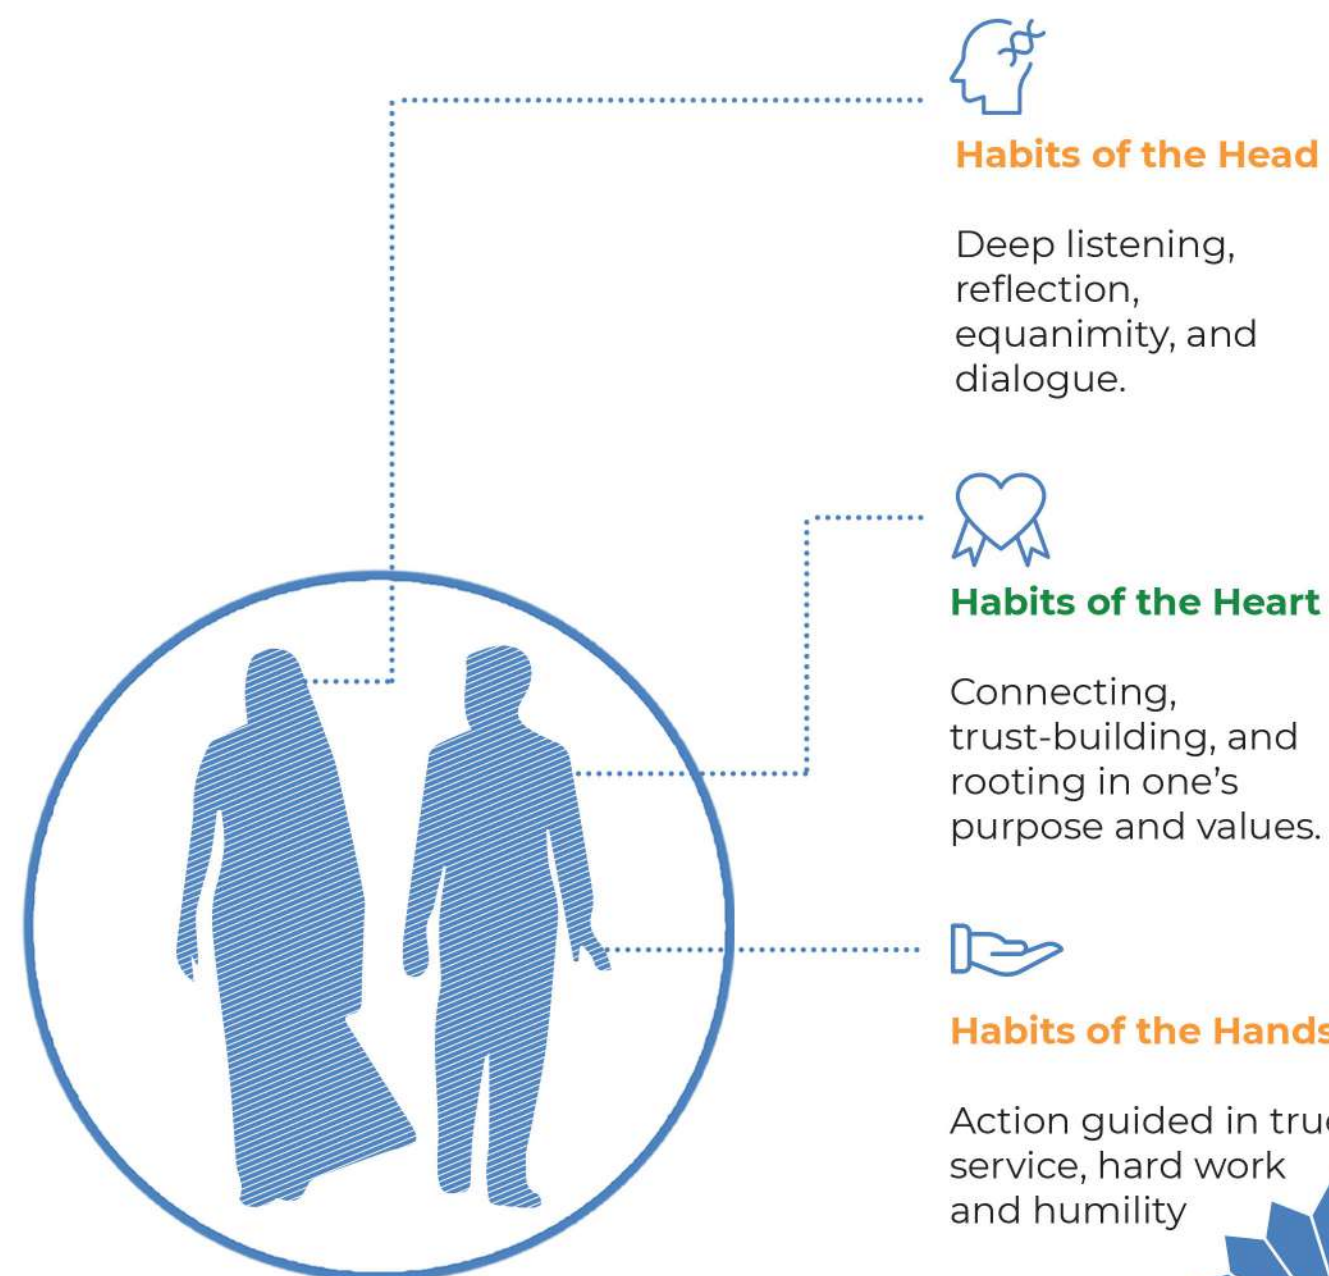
Habits of the Head

Deep listening, reflection, equanimity, and dialogue.

Habits of the Heart

Connecting, trust-building, and rooting in one's purpose and values.

Habits of the Hands

Action guided in tru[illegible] service, hard work and humility